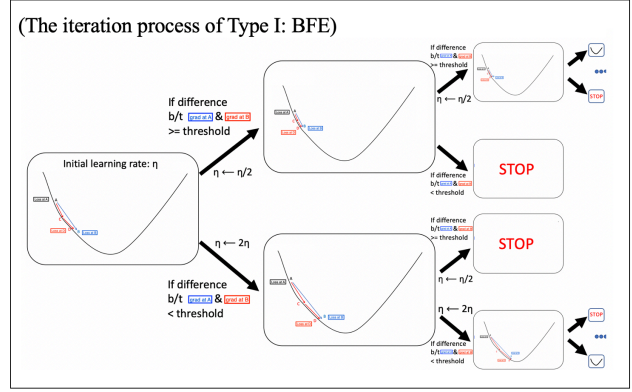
(The iteration process of Type I: BFE)

Initial learning rate: η

If difference b/t grad at A & grad at B >= threshold

η ← η/2

If difference b/t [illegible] & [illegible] >= threshold

η ← η/2

STOP

If difference b/t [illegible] & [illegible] < threshold

STOP

η ← 2η

If difference b/t grad at A & grad at B < threshold

If difference b/t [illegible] & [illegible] >= threshold

STOP

η ← η/2

η ← 2η

If difference b/t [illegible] & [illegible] < threshold

STOP